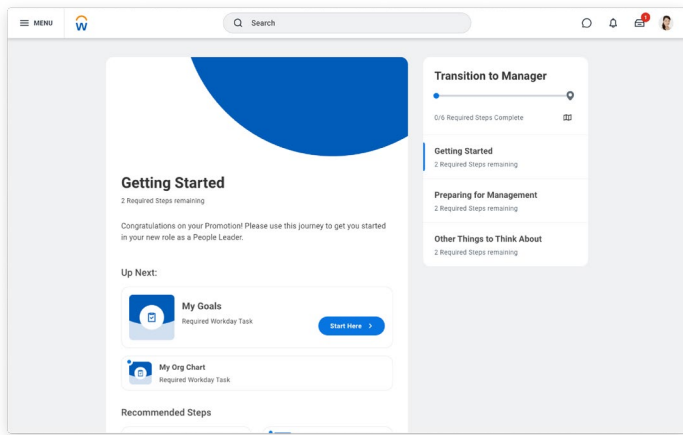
MENU

Search

1

Getting Started
2 Required Steps remaining

Congratulations on your Promotion! Please use this journey to get you started in your new role as a People Leader.

Up Next:

My Goals
Required Workday Task

Start Here

My Org Chart
Required Workday Task

Recommended Steps

Transition to Manager

0/6 Required Steps Complete

Getting Started
2 Required Steps remaining

Preparing for Management
2 Required Steps remaining

Other Things to Think About
2 Required Steps remaining